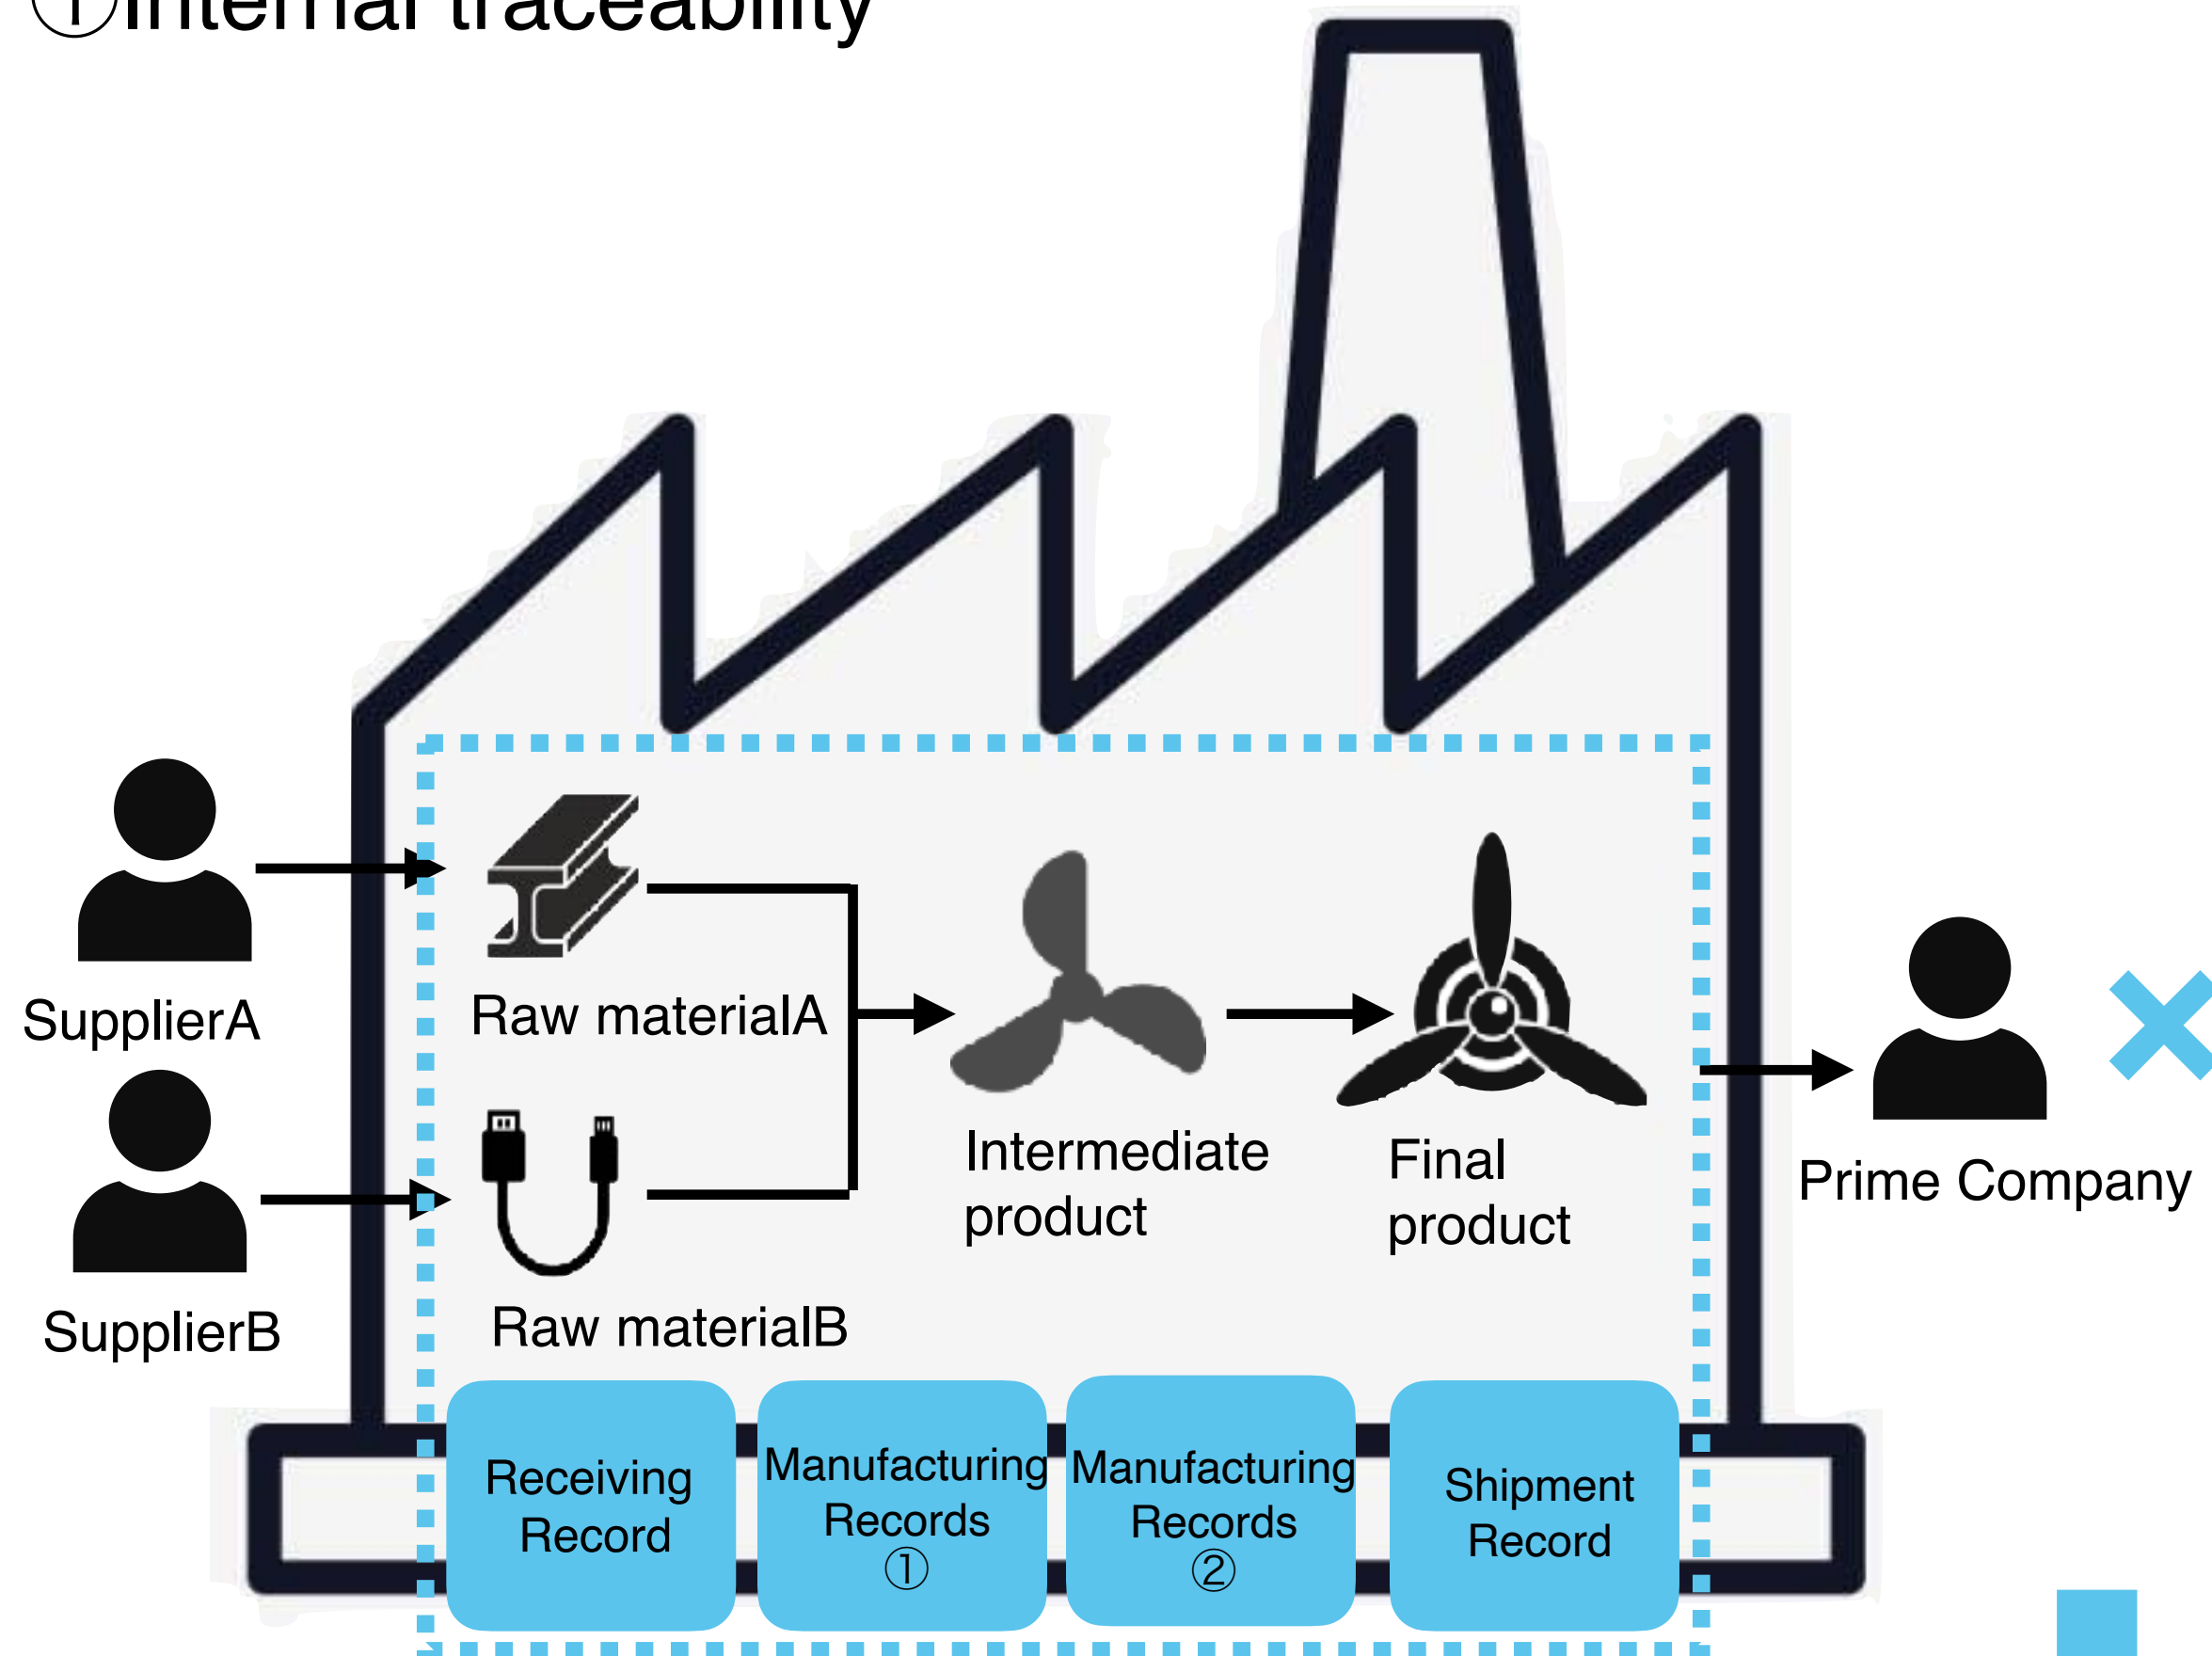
①Internal traceability

SupplierA

SupplierB

Raw materialA

Raw materialB

Intermediate product

Final product

Prime Company

Receiving Record

Manufacturing Records ①

Manufacturing Records ②

Shipment Record